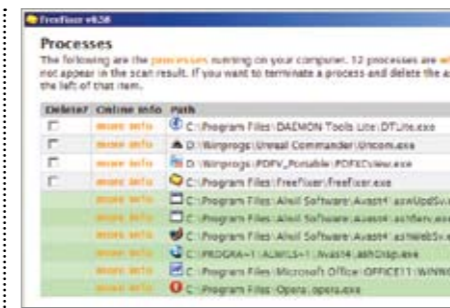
FreeFixer v0.58

Processes

The following are the processes running on your computer. 12 processes are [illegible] not appear in the scan result. If you want to terminate a process and delete the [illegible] the left of that item.

| Delete? | Online info | Path |
|---|---|---|
| ☐ | more info | C:\Program Files\DAEMON Tools Lite\DTLite.exe |
| ☐ | more info | D:\Winprogs\Unreal Commander\Uncom.exe |
| ☐ | more info | D:\Winprogs\PDFV_Portable\PDFXCview.exe |
| ☐ | more info | C:\Program Files\FreeFixer\FreeFixer.exe |
| | more info | C:\Program Files\Alwil Software\Avast4\aswUpdSv.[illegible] |
| | more info | C:\Program Files\Alwil Software\Avast4\ashServ.exe |
| | more info | C:\Program Files\Alwil Software\Avast4\ashWebSv.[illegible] |
| | more info | C:\PROGRA~1\ALWILS~1\Avast4\ashDisp.exe |
| | more info | C:\Program Files\Microsoft Office\OFFICE11\WINW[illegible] |
| | more info | C:\Program Files\Opera\opera.exe |